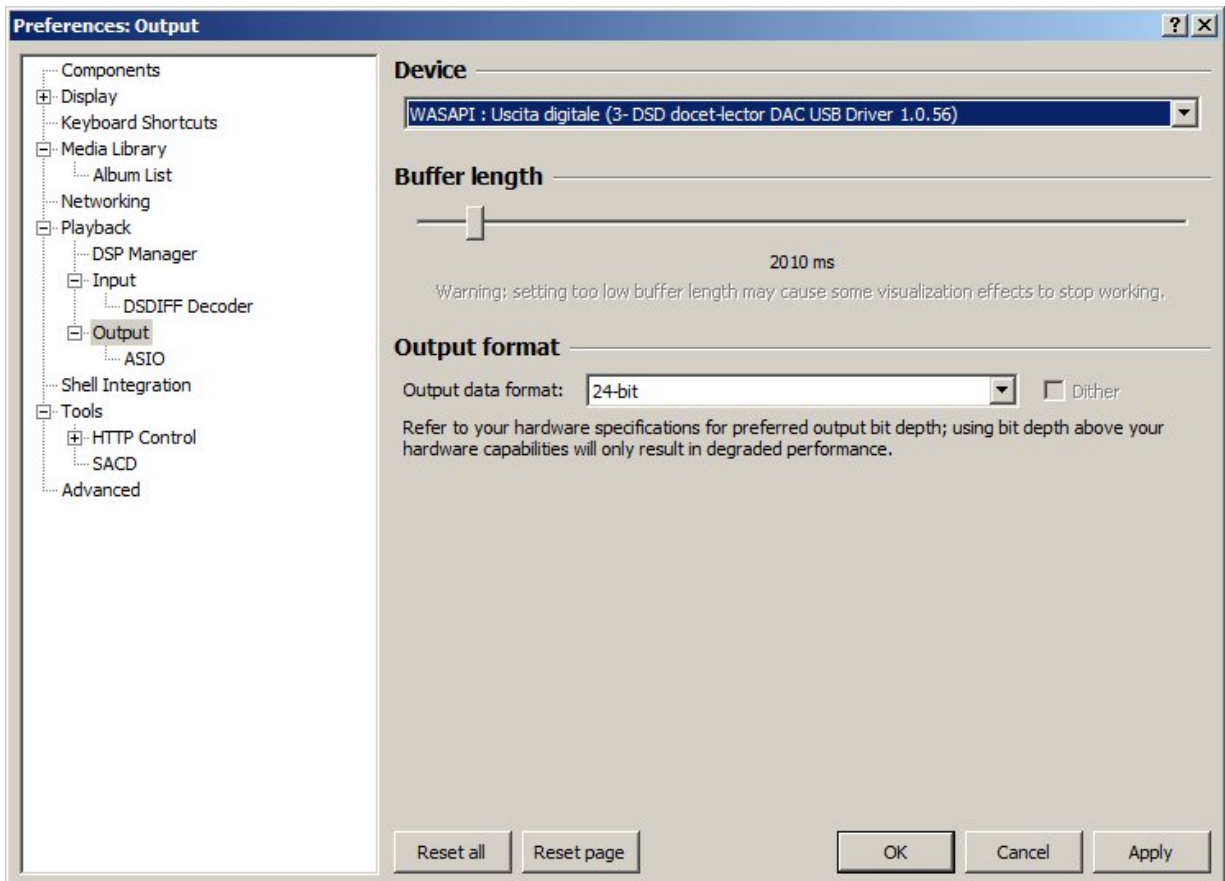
Preferences: Output

?
X

Components
Display
Keyboard Shortcuts
Media Library
Album List
Networking
Playback
DSP Manager
Input
DSDIFF Decoder
Output
ASIO
Shell Integration
Tools
HTTP Control
SACD
Advanced

Device

WASAPI : Uscita digitale (3- DSD docet-lector DAC USB Driver 1.0.56)

Buffer length

2010 ms

Warning: setting too low buffer length may cause some visualization effects to stop working.

Output format

Output data format: 24-bit

Dither

Refer to your hardware specifications for preferred output bit depth; using bit depth above your hardware capabilities will only result in degraded performance.

Reset all
Reset page
OK
Cancel
Apply